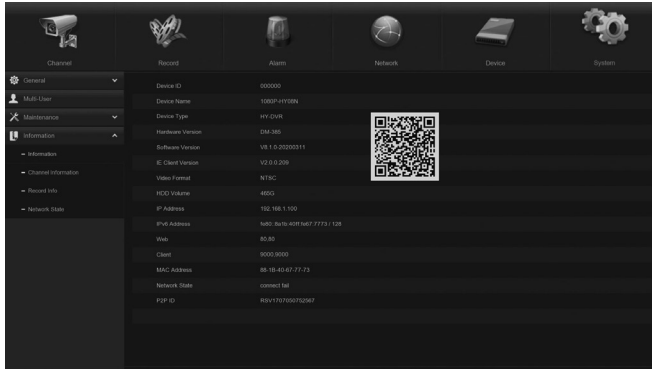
Channel
Record
Alarm
Network
Device
System

General
Multi-User
Maintenance
Information
- Information
- Channel Information
- Record Info
- Network State

| | |
|---|---|
| Device ID | 000000 |
| Device Name | 1080P-HY08N |
| Device Type | HY-DVR |
| Hardware Version | DM-385 |
| Software Version | V8.1.0-20200311 |
| IE Client Version | V2.0.0.209 |
| Video Format | NTSC |
| HDD Volume | 466G |
| IP Address | 192.168.1.100 |
| IPv6 Address | fe80::8a1b:40ff:fe67:7773 / 128 |
| Web | 80,80 |
| Client | 9000,9000 |
| MAC Address | 88-1B-40-67-77-73 |
| Network State | connect fail |
| P2P ID | RSV170705075256​7 |